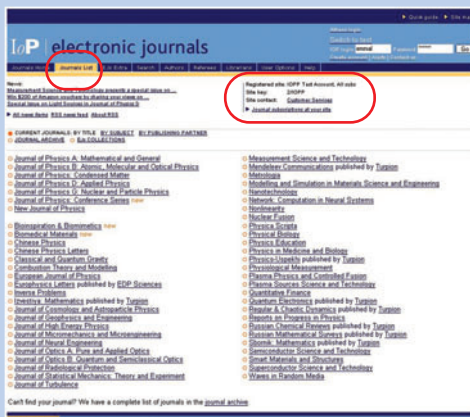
Quick guide | Site map

IoP | electronic journals

Journals Home | Journals List | EJs Extra | Search | Authors | Referees | Librarians | User Options | Help

News:
Measurement Science and Technology presents a special issue on ...
Win $200 of Amazon vouchers by sharing your views on ...
Special issue on Light Sources in Journal of Physics D

All news items RSS news feed About RSS

Registered site: IOPP Test Account. All subs
Site key: 2/IOPP
Site contact: Customer Services
Journal subscriptions of your site

CURRENT JOURNALS: BY TITLE | BY SUBJECT | BY PUBLISHING PARTNER
JOURNAL ARCHIVE | EJs COLLECTIONS

Journal of Physics A: Mathematical and General
Journal of Physics B: Atomic, Molecular and Optical Physics
Journal of Physics: Condensed Matter
Journal of Physics D: Applied Physics
Journal of Physics G: Nuclear and Particle Physics
Journal of Physics: Conference Series new
New Journal of Physics

Bioinspiration & Biomimetics new
Biomedical Materials new
Chinese Physics
Chinese Physics Letters
Classical and Quantum Gravity
Combustion Theory and Modelling
European Journal of Physics
Europhysics Letters published by EDP Sciences
Inverse Problems
Izvestiya: Mathematics published by Turpion
Journal of Cosmology and Astroparticle Physics
Journal of Geophysics and Engineering
Journal of High Energy Physics
Journal of Micromechanics and Microengineering
Journal of Neural Engineering
Journal of Optics A: Pure and Applied Optics
Journal of Optics B: Quantum and Semiclassical Optics
Journal of Radiological Protection
Journal of Statistical Mechanics: Theory and Experiment
Journal of Turbulence

Measurement Science and Technology
Mendeleev Communications published by Turpion
Metrologia
Modelling and Simulation in Materials Science and Engineering
Nanotechnology
Network: Computation in Neural Systems
Nonlinearity
Nuclear Fusion
Physica Scripta
Physical Biology
Physics Education
Physics in Medicine and Biology
Physics-Uspekhi published by Turpion
Physiological Measurement
Plasma Physics and Controlled Fusion
Plasma Sources Science and Technology
Quantitative Finance
Quantum Electronics published by Turpion
Regular & Chaotic Dynamics published by Turpion
Reports on Progress in Physics
Russian Chemical Reviews published by Turpion
Russian Mathematical Surveys published by Turpion
Sbornik: Mathematics published by Turpion
Semiconductor Science and Technology
Smart Materials and Structures
Superconductor Science and Technology
Waves in Random Media

Can't find your journal? We have a complete list of journals in the journal archive.